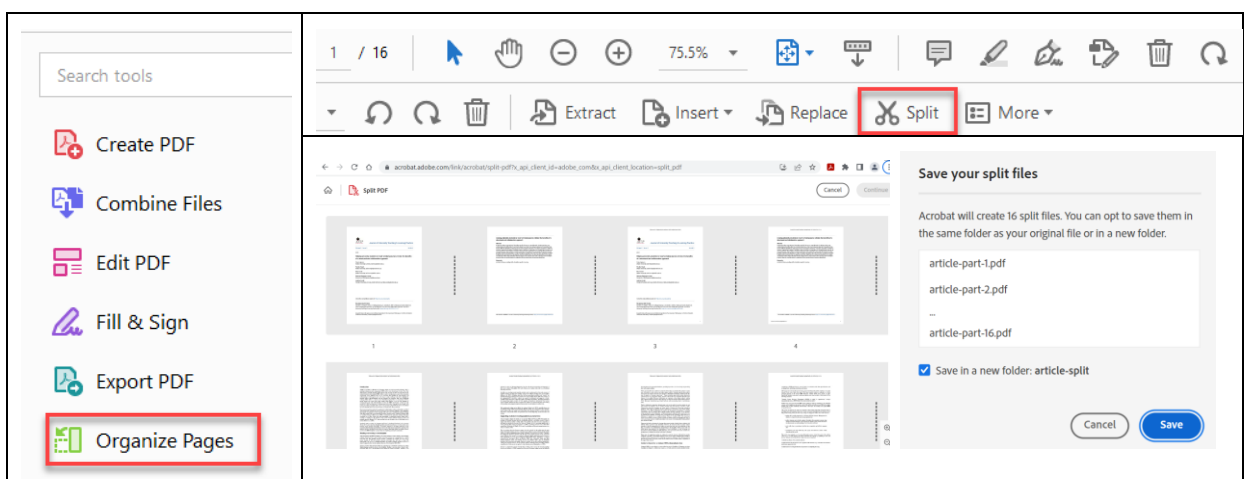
Search tools

Create PDF

Combine Files

Edit PDF

Fill & Sign

Export PDF

Organize Pages

1 / 16

75.5%

Extract

Insert

Replace

Split

More

acrobat.adobe.com/link/acrobat/split-pdf?x_api_client_id=adobe_com&x_api_client_location=split_pdf

Split PDF

Cancel

Continue

1

2

3

4

Save your split files

Acrobat will create 16 split files. You can opt to save them in the same folder as your original file or in a new folder.

article-part-1.pdf

article-part-2.pdf

...

article-part-16.pdf

Save in a new folder: article-split

Cancel

Save